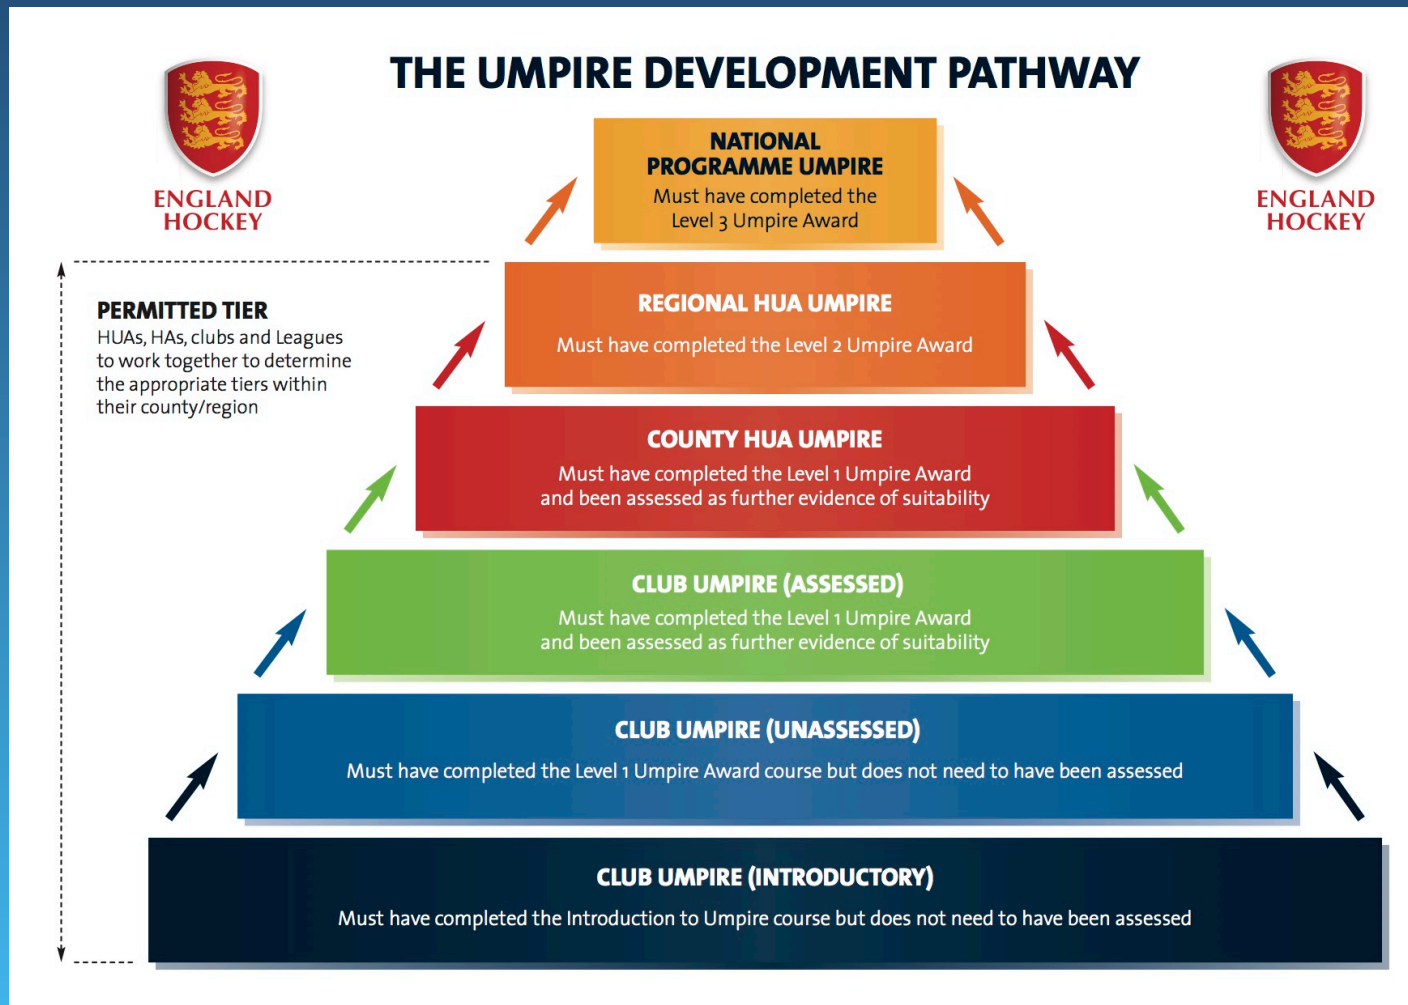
ENGLAND HOCKEY

THE UMPIRE DEVELOPMENT PATHWAY

ENGLAND HOCKEY

NATIONAL PROGRAMME UMPIRE
Must have completed the Level 3 Umpire Award

PERMITTED TIER
HUAs, HAs, clubs and Leagues to work together to determine the appropriate tiers within their county/region

REGIONAL HUA UMPIRE
Must have completed the Level 2 Umpire Award

COUNTY HUA UMPIRE
Must have completed the Level 1 Umpire Award and been assessed as further evidence of suitability

CLUB UMPIRE (ASSESSED)
Must have completed the Level 1 Umpire Award and been assessed as further evidence of suitability

CLUB UMPIRE (UNASSESSED)
Must have completed the Level 1 Umpire Award course but does not need to have been assessed

CLUB UMPIRE (INTRODUCTORY)
Must have completed the Introduction to Umpire course but does not need to have been assessed